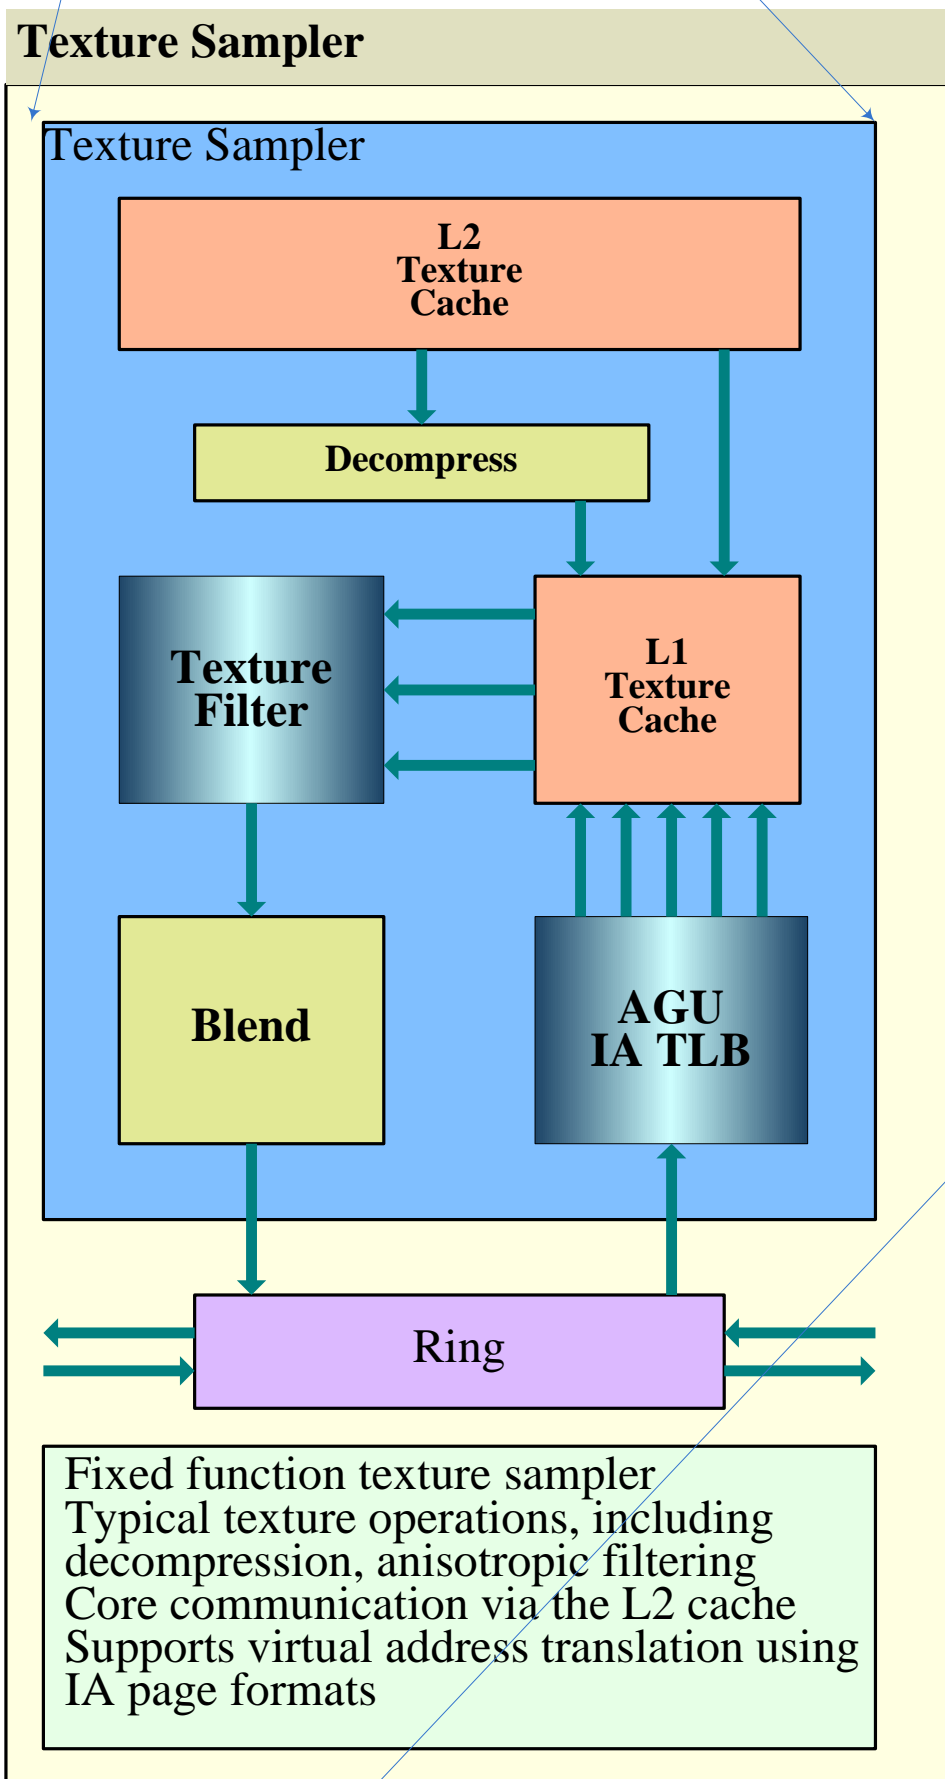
Texture Sampler

Texture Sampler

L2
Texture
Cache

Decompress

Texture
Filter

L1
Texture
Cache

Blend

AGU
IA TLB

Ring

Fixed function texture sampler
Typical texture operations, including decompression, anisotropic filtering
Core communication via the L2 cache
Supports virtual address translation using IA page formats